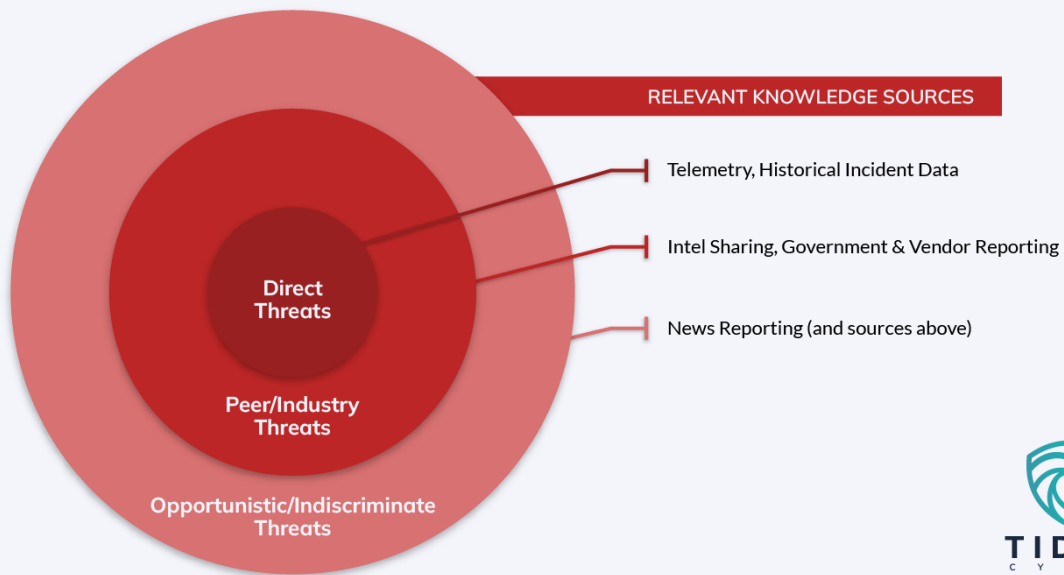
RELEVANT KNOWLEDGE SOURCES

Telemetry, Historical Incident Data

Intel Sharing, Government & Vendor Reporting

News Reporting (and sources above)

Direct Threats

Peer/Industry Threats

Opportunistic/Indiscriminate Threats

TID

C Y